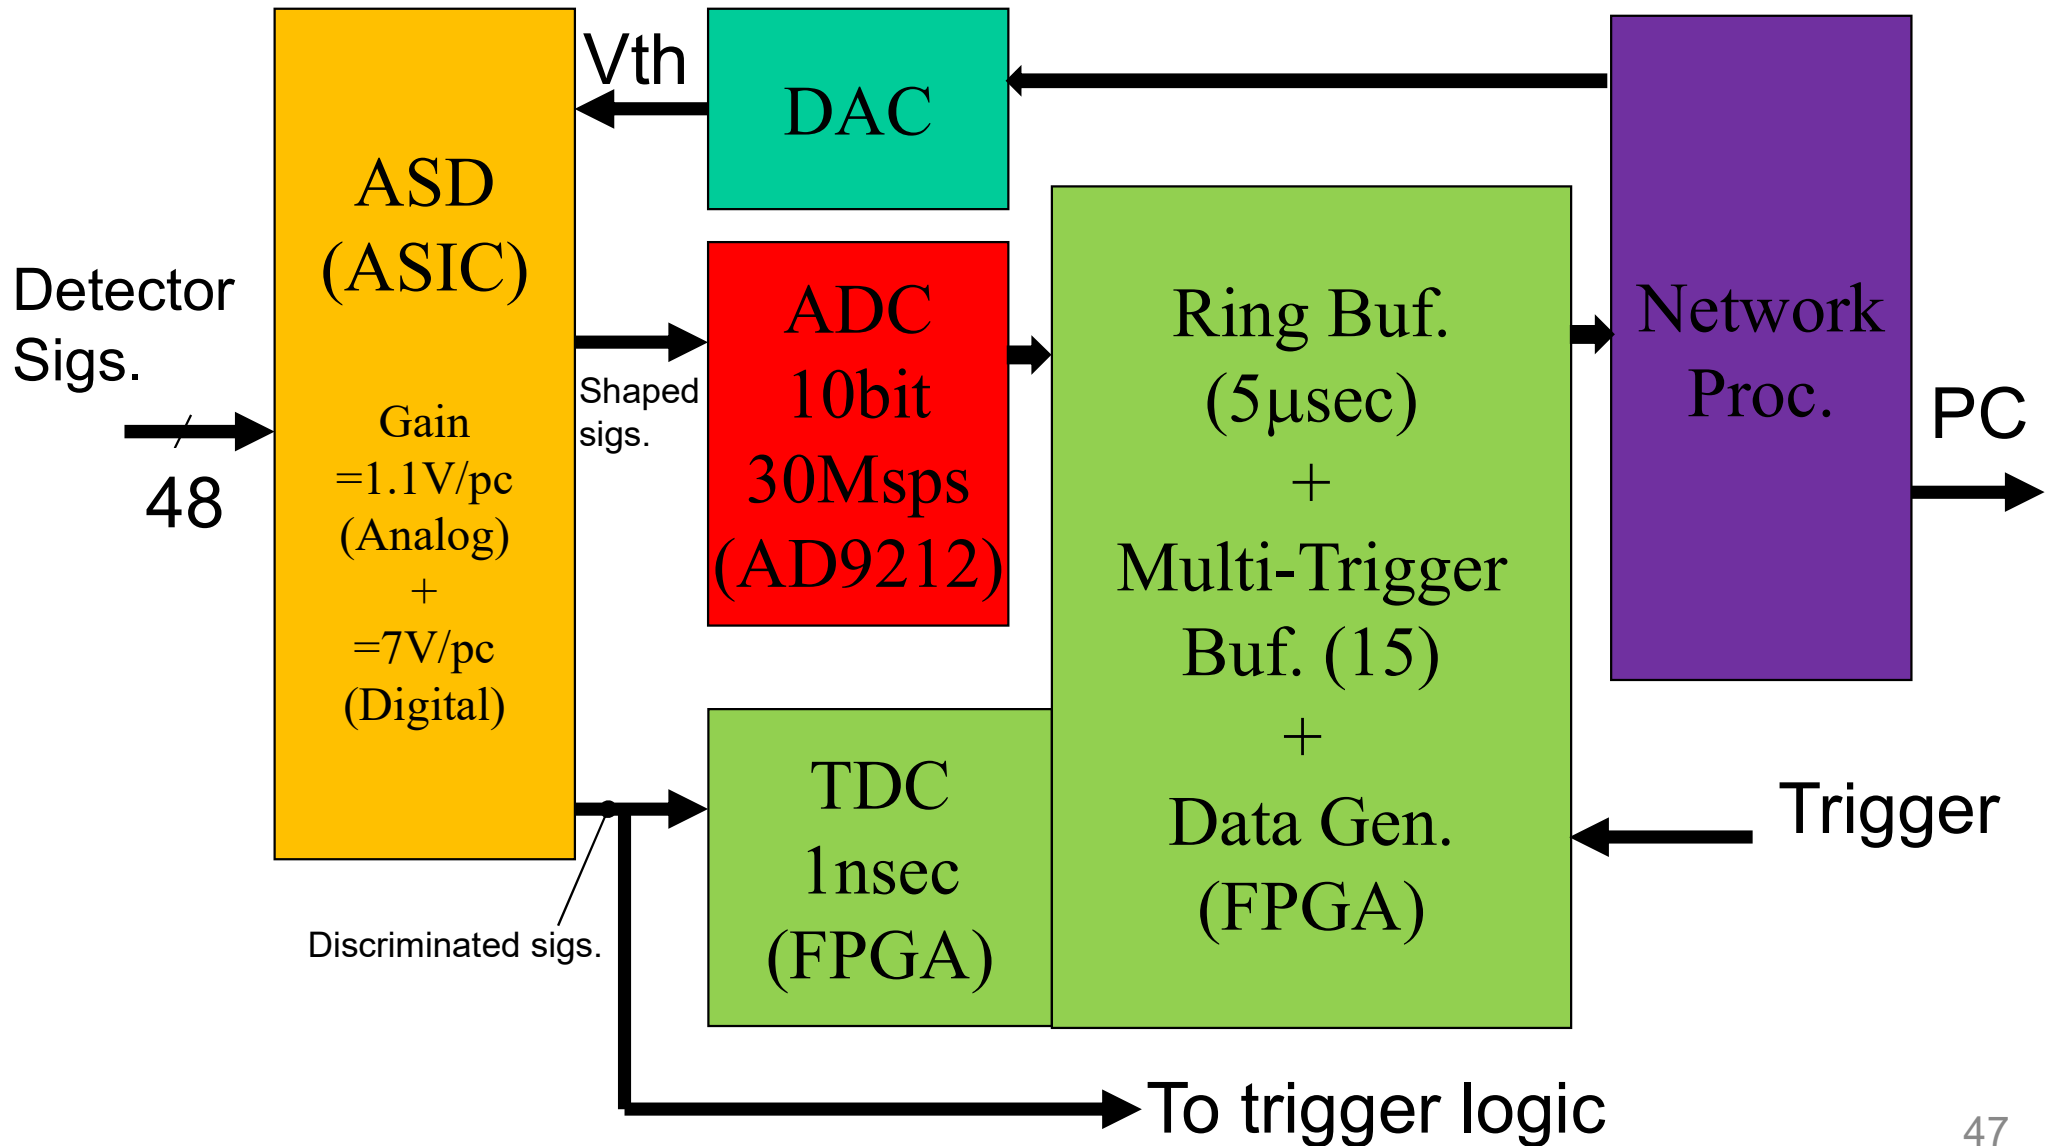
Vth

DAC

ASD
(ASIC)

Gain
=1.1V/pc
(Analog)
+
=7V/pc
(Digital)

Detector
Sigs.

48

Shaped
sigs.

ADC
10bit
30Msps
(AD9212)

Ring Buf.
(5μsec)
+
Multi-Trigger
Buf. (15)
+
Data Gen.
(FPGA)

Network
Proc.

PC

TDC
1nsec
(FPGA)

Trigger

Discriminated sigs.

To trigger logic

47